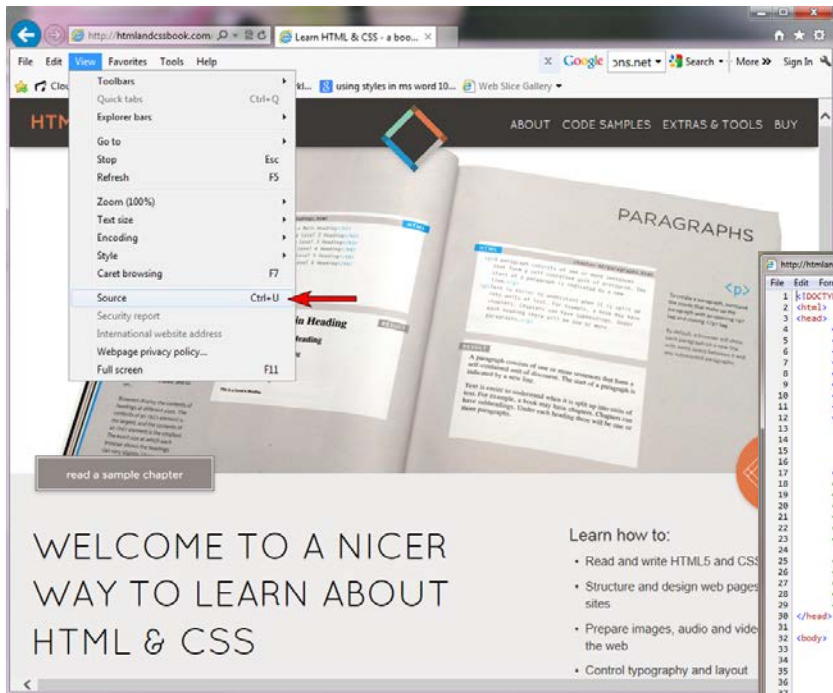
http://htmlandcssbook.com
Learn HTML & CSS - a boo...
File Edit View Favorites Tools Help
Google ons.net Search More » Sign In
Clou
ki... using styles in ms word 10... Web Slice Gallery
Toolbars
Quick tabs Ctrl+Q
Explorer bars
Go to
Stop Esc
Refresh F5
Zoom (100%)
Text size
Encoding
Style
Caret browsing F7
Source Ctrl+U
Security report
International website address
Webpage privacy policy...
Full screen F11
HTM
ABOUT CODE SAMPLES EXTRAS & TOOLS BUY
PARAGRAPHS
<p>
in Heading
read a sample chapter
WELCOME TO A NICER WAY TO LEARN ABOUT HTML & CSS
Learn how to:
• Read and write HTML5 and CSS
• Structure and design web pages sites
• Prepare images, audio and vide the web
• Control typography and layout
http://htmlan
File Edit For
1 <!DOCTY
2 <html>
3 <head>
4
5
6
7
8
9
10
11
12
13
14
15
16
17
18
19
20
21
22
23
24
25
26
27
28
29
30 </head>
31
32 <body>
33
34
35
36